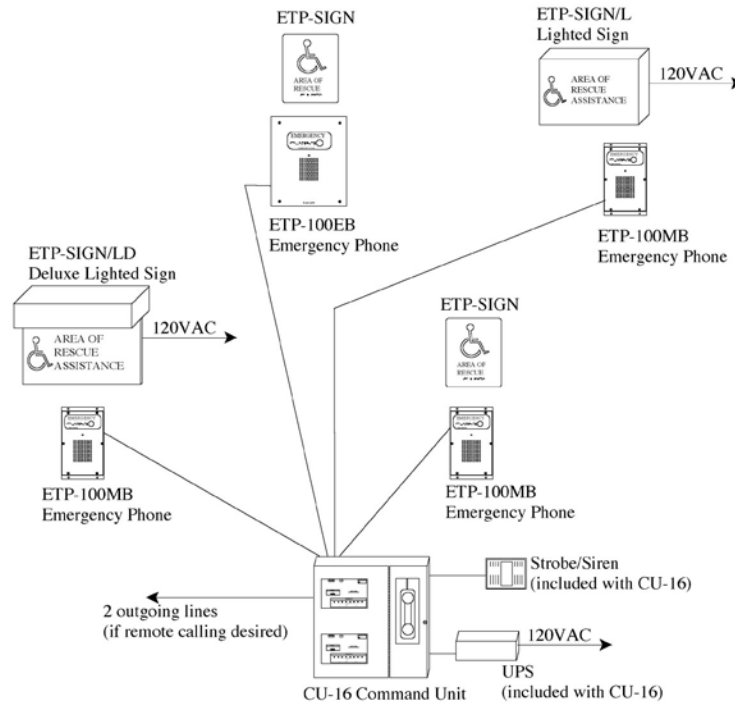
ETP-SIGN

AREA OF RESCUE

EMERGENCY

ETP-100EB
Emergency Phone

ETP-SIGN/L
Lighted Sign

AREA OF RESCUE ASSISTANCE

120VAC

ETP-100MB
Emergency Phone

ETP-SIGN/LD
Deluxe Lighted Sign

AREA OF RESCUE ASSISTANCE

120VAC

ETP-SIGN

AREA OF RESCUE

ETP-100MB
Emergency Phone

ETP-100MB
Emergency Phone

Strobe/Siren
(included with CU-16)

2 outgoing lines
(if remote calling desired)

120VAC

UPS
(included with CU-16)

CU-16 Command Unit